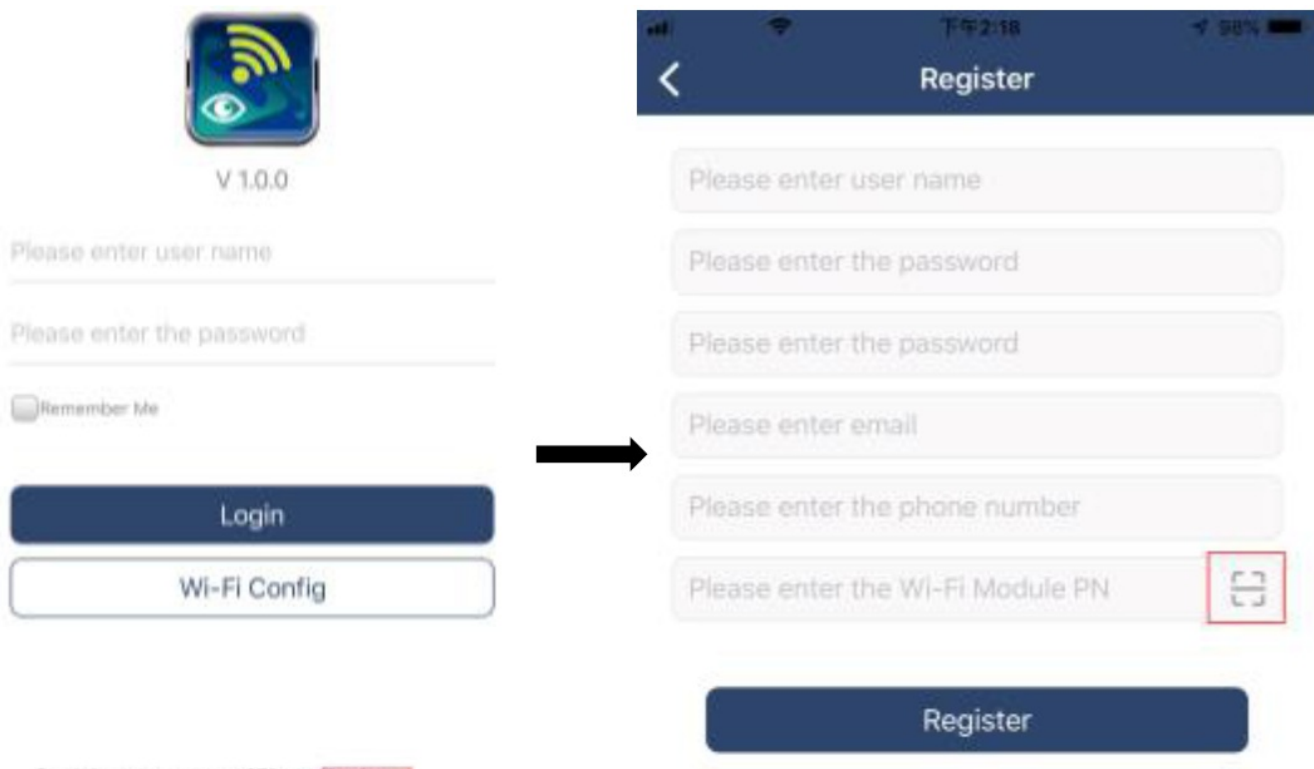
V 1.0.0

Please enter user name

Please enter the password

Remember Me

Login

Wi-Fi Config

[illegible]

下午2:18 98%

Register

Please enter user name

Please enter the password

Please enter the password

Please enter email

Please enter the phone number

Please enter the Wi-Fi Module PN

Register